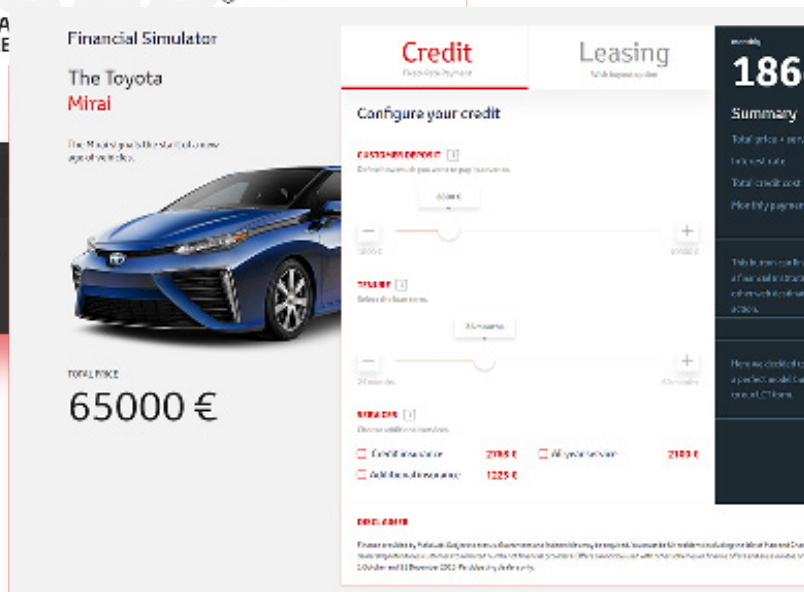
A
E

Financial Simulator

The Toyota
Mirai

The Mirai signals the start of a new age of vehicles.

TOTAL PRICE
65000 €

Credit
Fixed-Rate Payment

Leasing
With buyout option

Configure your credit

CUSTOMER DEPOSIT
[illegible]

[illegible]

TIMELINE
Select the loan term

36 months

24 months

SERVICES
Choose additional services

Credit insurance 2765 €
All year service 2100 €
Additional insurance 1225 €

DISCLAIMER
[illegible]

monthly
186

Summary
Total price + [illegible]
Interest rate
Total credit cost
Monthly payment

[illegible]

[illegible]